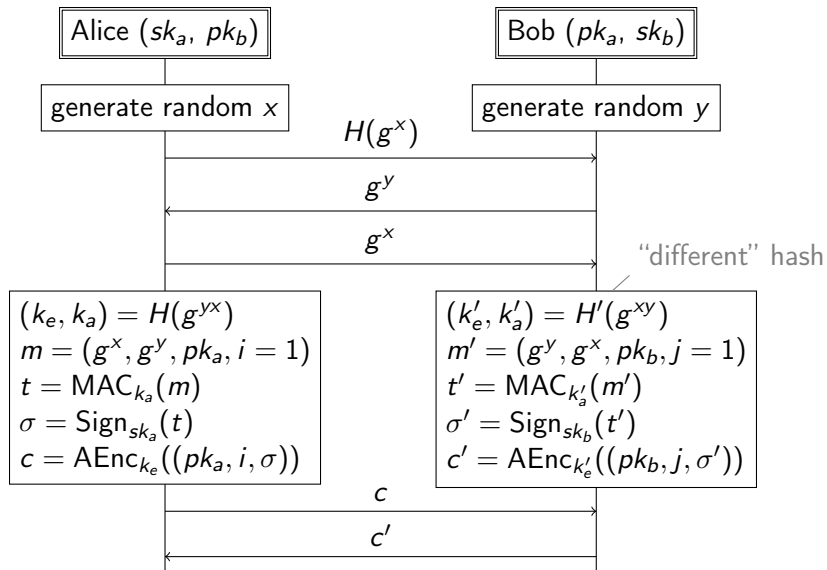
Alice $(sk_a, pk_b)$

Bob $(pk_a, sk_b)$

generate random $x$

generate random $y$

$H(g^x)$

$g^y$

$g^x$

"different" hash

$(k_e, k_a) = H(g^{yx})$
$m = (g^x, g^y, pk_a, i = 1)$
$t = \mathsf{MAC}_{k_a}(m)$
$\sigma = \mathsf{Sign}_{sk_a}(t)$
$c = \mathsf{AEnc}_{k_e}((pk_a, i, \sigma))$

$(k_e', k_a') = H'(g^{xy})$
$m' = (g^y, g^x, pk_b, j = 1)$
$t' = \mathsf{MAC}_{k_a'}(m')$
$\sigma' = \mathsf{Sign}_{sk_b}(t')$
$c' = \mathsf{AEnc}_{k_e'}((pk_b, j, \sigma'))$

$c$

$c'$